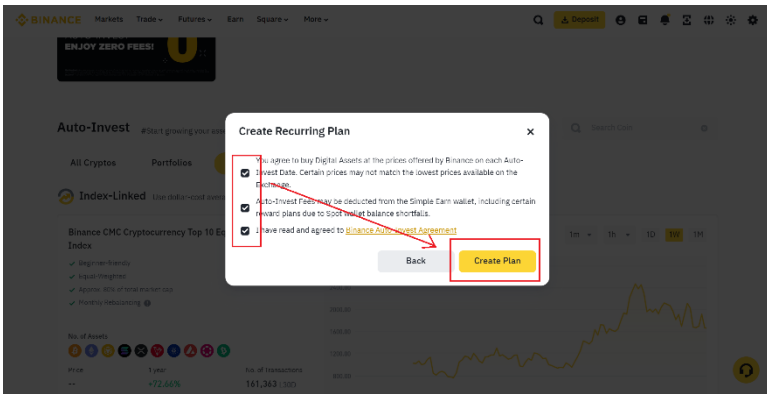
BINANCE Markets Trade Futures Earn Square More

Deposit

ENJOY ZERO FEES!

Auto-Invest #Start growing your asse

All Cryptos Portfolios

Index-Linked Use dollar-cost avera

Binance CMC Cryptocurrency Top 10 Eq Index

Beginner-friendly
Equal-Weighted
Approx. 85% of total market cap
Monthly Rebalancing

No. of Assets

Price 1 year No. of transactions
--- +72.66% 161,363 | 300

Search Coin

1m 1h 1D 1W 1M

Create Recurring Plan

You agree to buy Digital Assets at the prices offered by Binance on each Auto-Invest Date. Certain prices may not match the lowest prices available on the Exchange.

Auto-Invest Fees may be deducted from the Simple Earn wallet, including certain reward plans due to Spot wallet balance shortfalls.

I have read and agreed to Binance Auto-Invest Agreement

Back

Create Plan